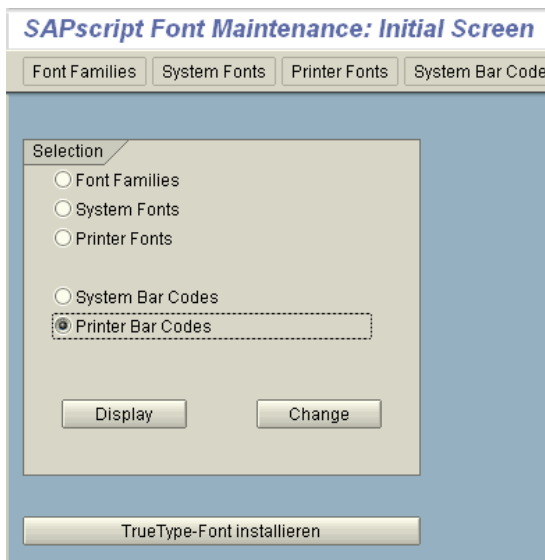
SAPscript Font Maintenance: Initial Screen

Font Families | System Fonts | Printer Fonts | System Bar Code

Selection

Font Families
System Fonts
Printer Fonts

System Bar Codes
Printer Bar Codes

Display
Change

TrueType-Font installieren